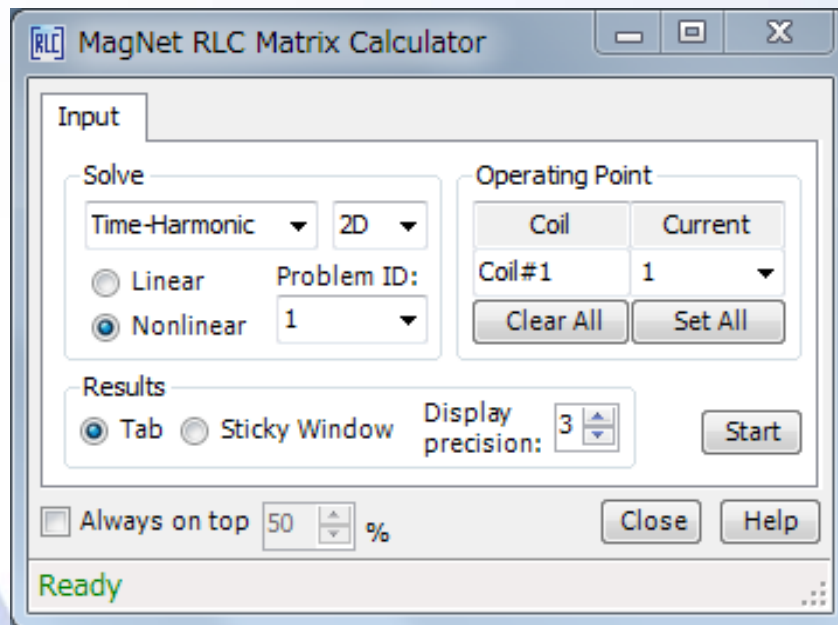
RLC MagNet RLC Matrix Calculator

Input

Solve

Time-Harmonic

2D

Linear

Nonlinear

Problem ID:

1

Operating Point

| Coil | Current |
|---|---|
| Coil#1 | 1 |

Clear All

Set All

Results

Tab

Sticky Window

Display precision:

3

Start

Always on top

50

%

Close

Help

Ready